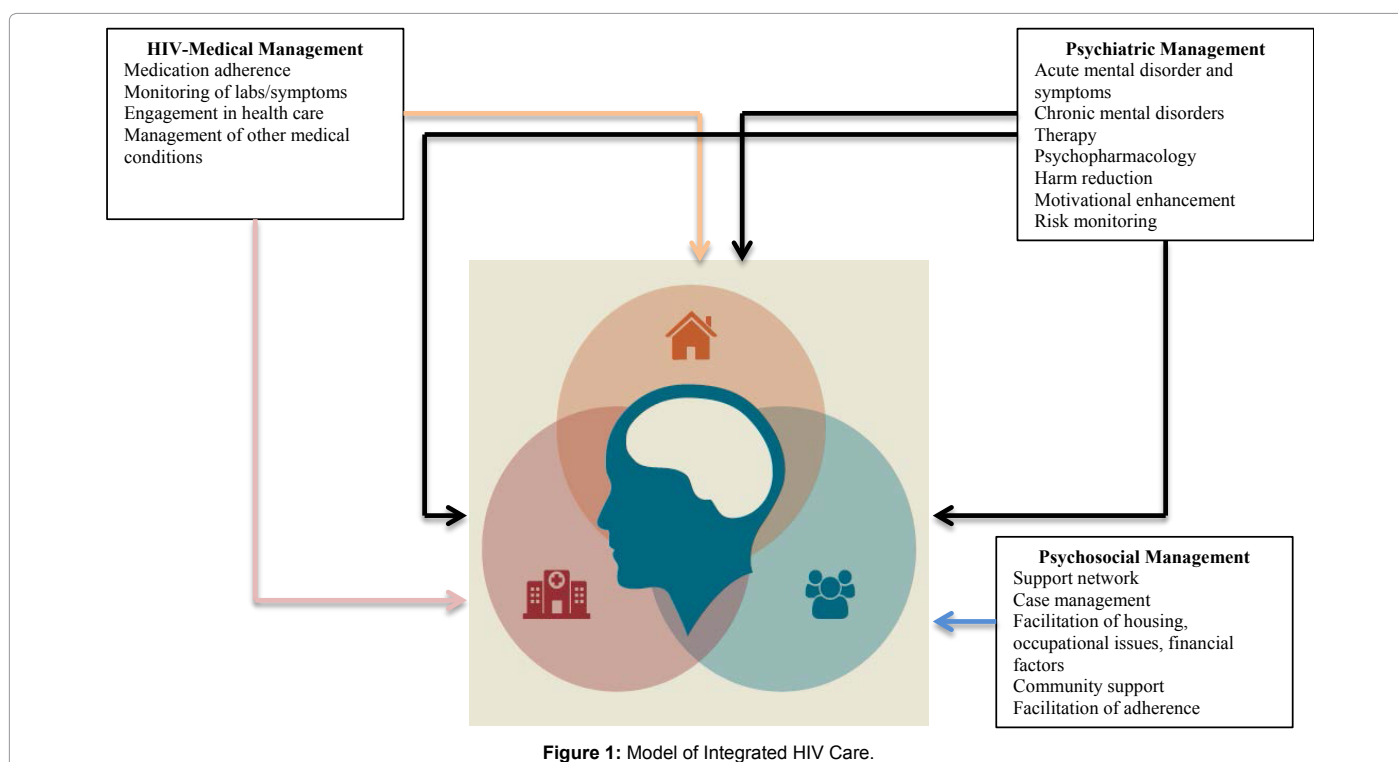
**HIV-Medical Management**
Medication adherence
Monitoring of labs/symptoms
Engagement in health care
Management of other medical conditions

**Psychiatric Management**
Acute mental disorder and symptoms
Chronic mental disorders
Therapy
Psychopharmacology
Harm reduction
Motivational enhancement
Risk monitoring

**Psychosocial Management**
Support network
Case management
Facilitation of housing, occupational issues, financial factors
Community support
Facilitation of adherence

**Figure 1:** Model of Integrated HIV Care.